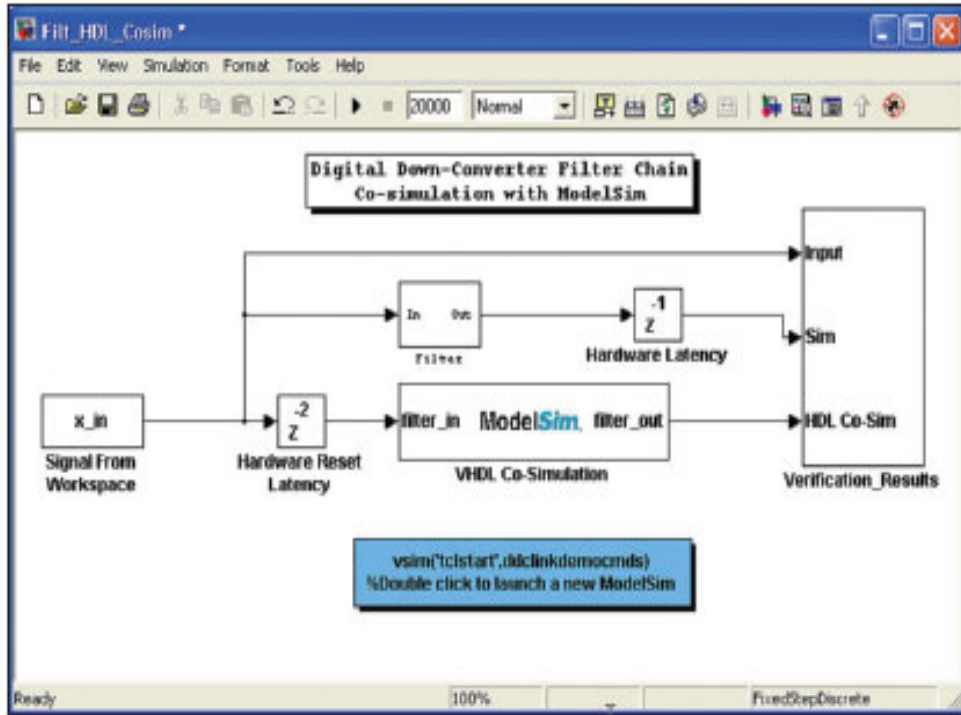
Filt_HDL_Cosim *

File Edit View Simulation Format Tools Help

20000 Normal

Digital Down-Converter Filter Chain
Co-simulation with ModelSim

Input

In Out
Filter

$z^{-1}$
Hardware Latency

Sim

x_in
Signal From Workspace

$z^{-2}$
Hardware Reset Latency

filter_in ModelSim filter_out
VHDL Co-Simulation

HDL Co-Sim

Verification_Results

vsim('tclstart',ddclinkdemocmds)
%Double click to launch a new ModelSim

Ready 100% FixedStepDiscrete